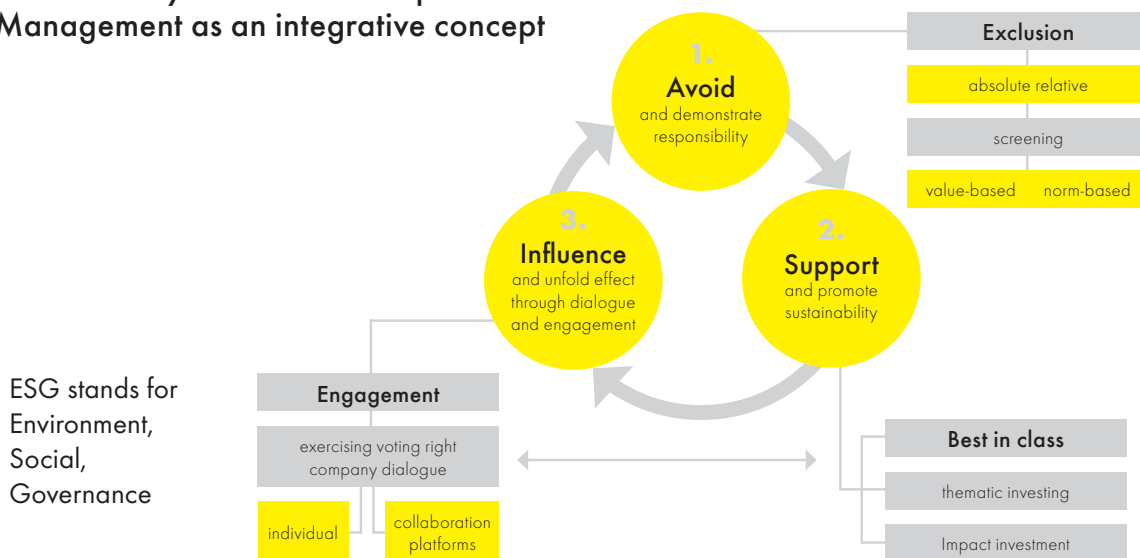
Management as an integrative concept

1.
Avoid
and demonstrate responsibility

2.
Support
and promote sustainability

3.
Influence
and unfold effect through dialogue and engagement

Exclusion

absolute relative

screening

value-based norm-based

ESG stands for Environment, Social, Governance

Engagement

exercising voting right company dialogue

individual

collaboration platforms

Best in class

thematic investing

Impact investment